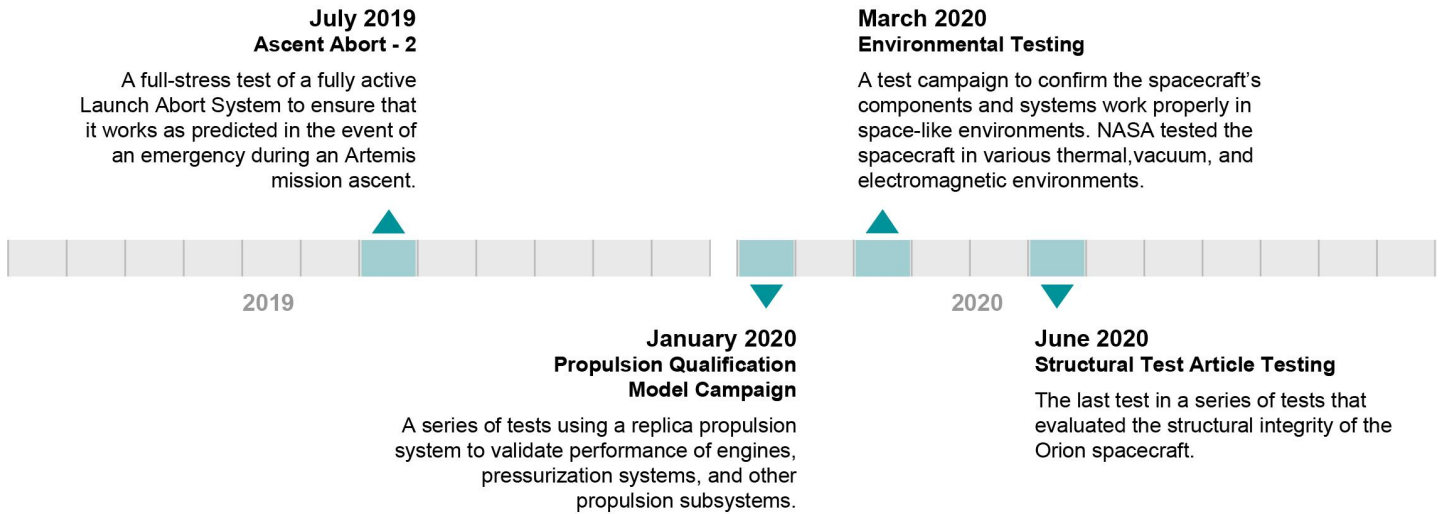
July 2019
Ascent Abort - 2

A full-stress test of a fully active Launch Abort System to ensure that it works as predicted in the event of an emergency during an Artemis mission ascent.

March 2020
Environmental Testing

A test campaign to confirm the spacecraft’s components and systems work properly in space-like environments. NASA tested the spacecraft in various thermal,vacuum, and electromagnetic environments.

2019

2020

January 2020
Propulsion Qualification Model Campaign

A series of tests using a replica propulsion system to validate performance of engines, pressurization systems, and other propulsion subsystems.

June 2020
Structural Test Article Testing

The last test in a series of tests that evaluated the structural integrity of the Orion spacecraft.